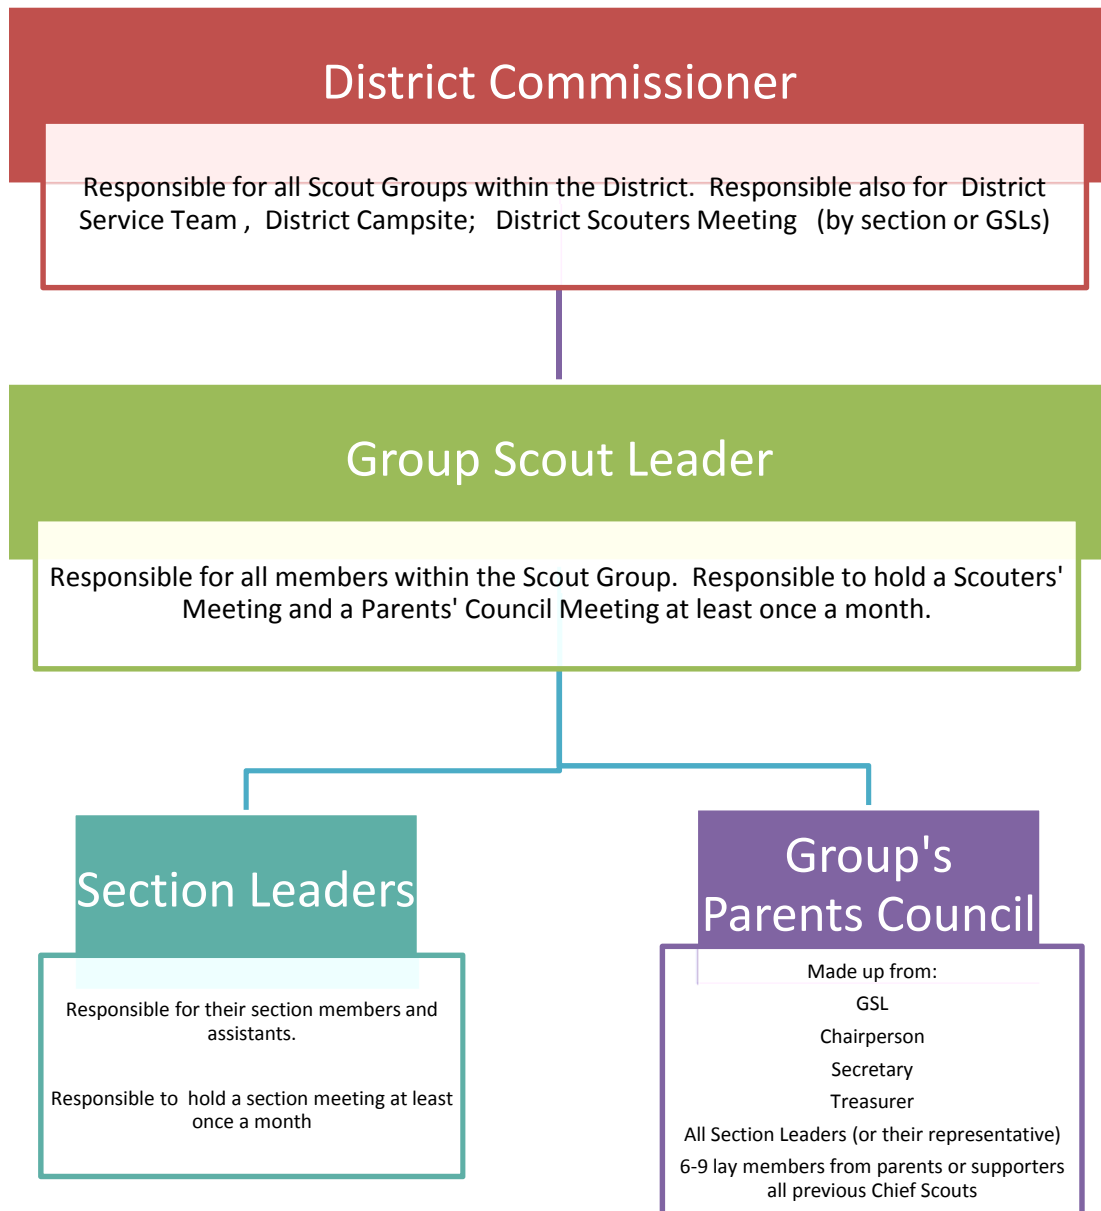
District Commissioner

Responsible for all Scout Groups within the District. Responsible also for District Service Team , District Campsite; District Scouters Meeting (by section or GSLs)

Group Scout Leader

Responsible for all members within the Scout Group. Responsible to hold a Scouters' Meeting and a Parents' Council Meeting at least once a month.

Section Leaders

Responsible for their section members and assistants.

Responsible to hold a section meeting at least once a month

Group's Parents Council

Made up from:

GSL

Chairperson

Secretary

Treasurer

All Section Leaders (or their representative)

6-9 lay members from parents or supporters all previous Chief Scouts